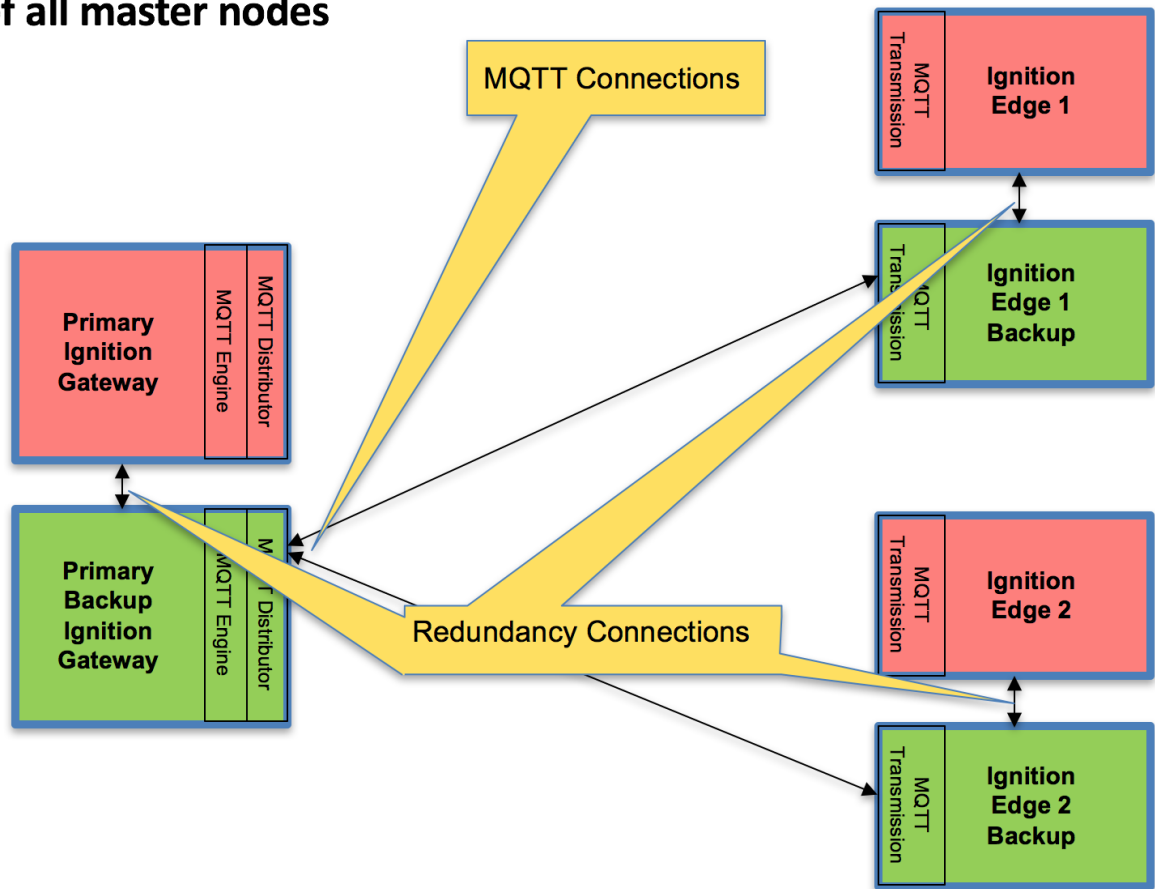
f all master nodes

MQTT Connections

MQTT Transmission
Ignition Edge 1

MQTT Transmission
Ignition Edge 1 Backup

Primary Ignition Gateway
MQTT Engine
MQTT Distributor

Primary Backup Ignition Gateway
MQTT Engine
MQTT Distributor

MQTT Transmission
Ignition Edge 2

Redundancy Connections

MQTT Transmission
Ignition Edge 2 Backup